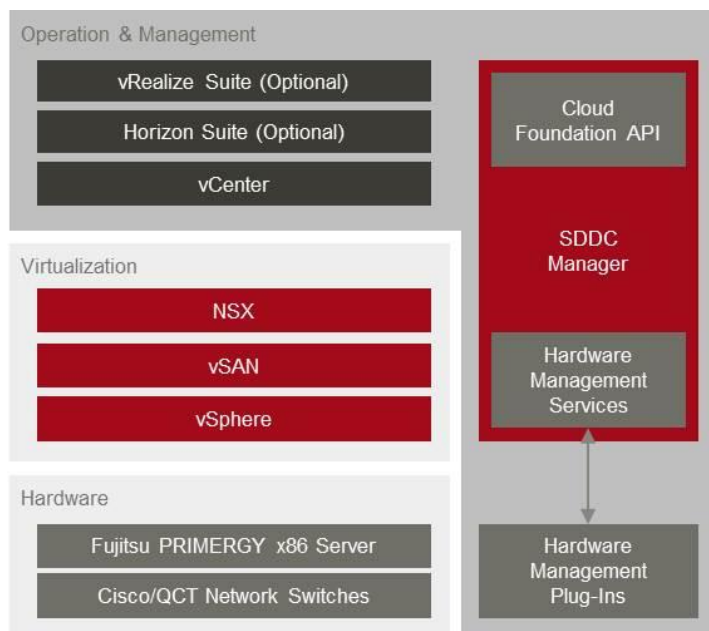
Operation & Management

vRealize Suite (Optional)

Horizon Suite (Optional)

vCenter

Virtualization

NSX

vSAN

vSphere

Hardware

Fujitsu PRIMERGY x86 Server

Cisco/QCT Network Switches

Cloud Foundation API

SDDC Manager

Hardware Management Services

Hardware Management Plug-Ins